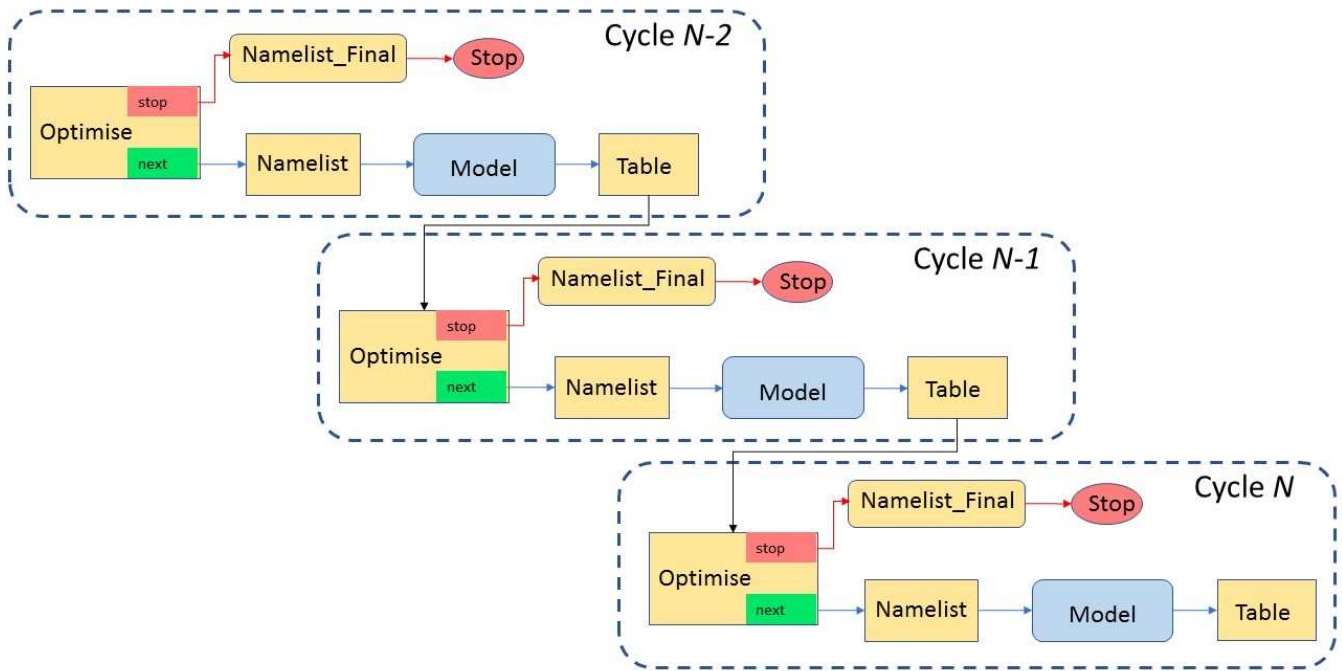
Cycle *N-2*

Namelist_Final

Stop

stop

Optimise

next

Namelist

Model

Table

Cycle *N-1*

Namelist_Final

Stop

stop

Optimise

next

Namelist

Model

Table

Cycle *N*

Namelist_Final

Stop

stop

Optimise

next

Namelist

Model

Table